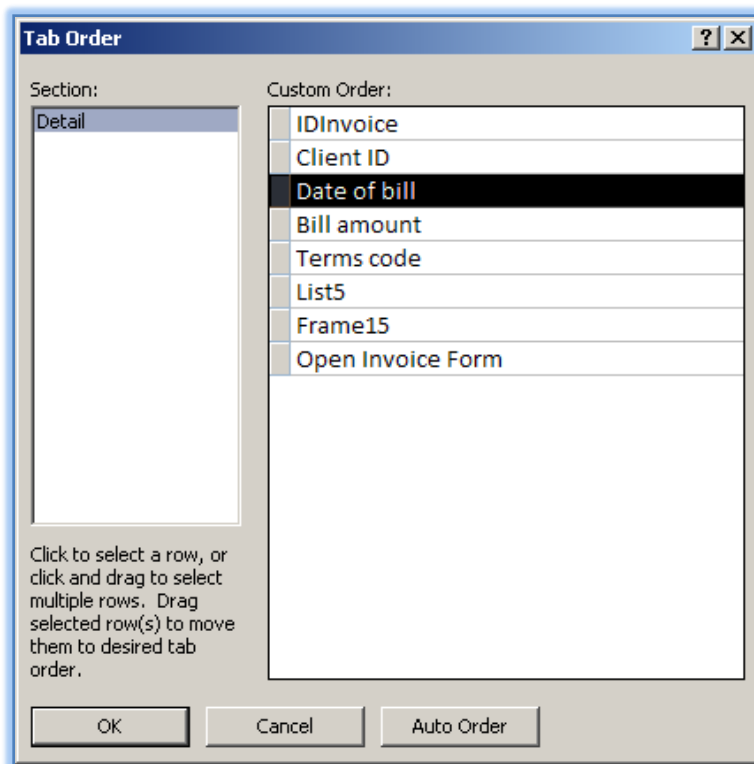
Tab Order

? X

Section:

Detail

Custom Order:

IDInvoice
Client ID
Date of bill
Bill amount
Terms code
List5
Frame15
Open Invoice Form

Click to select a row, or click and drag to select multiple rows. Drag selected row(s) to move them to desired tab order.

OK

Cancel

Auto Order